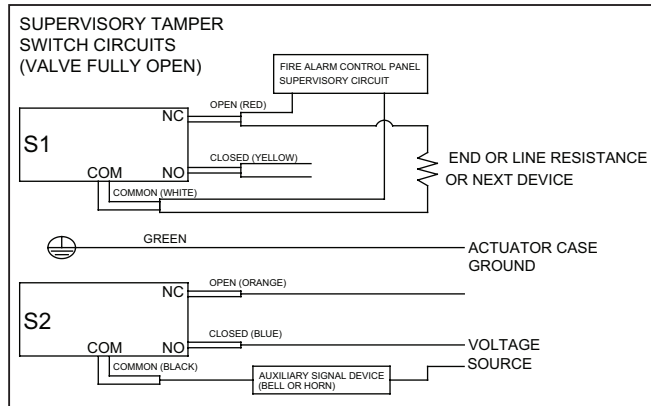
SUPERVISORY TAMPER
SWITCH CIRCUITS
(VALVE FULLY OPEN)

FIRE ALARM CONTROL PANEL
SUPERVISORY CIRCUIT

NC
OPEN (RED)

S1

CLOSED (YELLOW)

COM
NO

COMMON (WHITE)

END OR LINE RESISTANCE
OR NEXT DEVICE

GREEN

ACTUATOR CASE
GROUND

NC
OPEN (ORANGE)

S2

CLOSED (BLUE)

COM
NO

VOLTAGE
SOURCE

COMMON (BLACK)

AUXILIARY SIGNAL DEVICE
(BELL OR HORN)